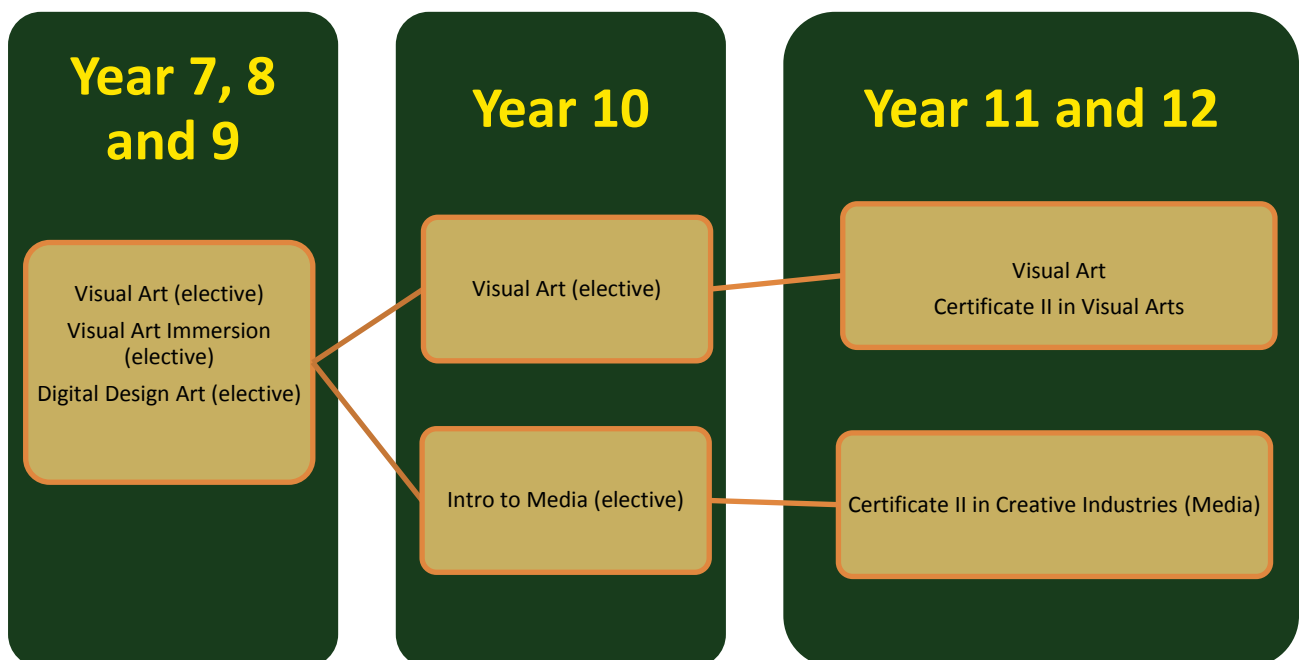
Year 7, 8 and 9

Visual Art (elective)
Visual Art Immersion (elective)
Digital Design Art (elective)

Year 10

Visual Art (elective)

Intro to Media (elective)

Year 11 and 12

Visual Art
Certificate II in Visual Arts

Certificate II in Creative Industries (Media)